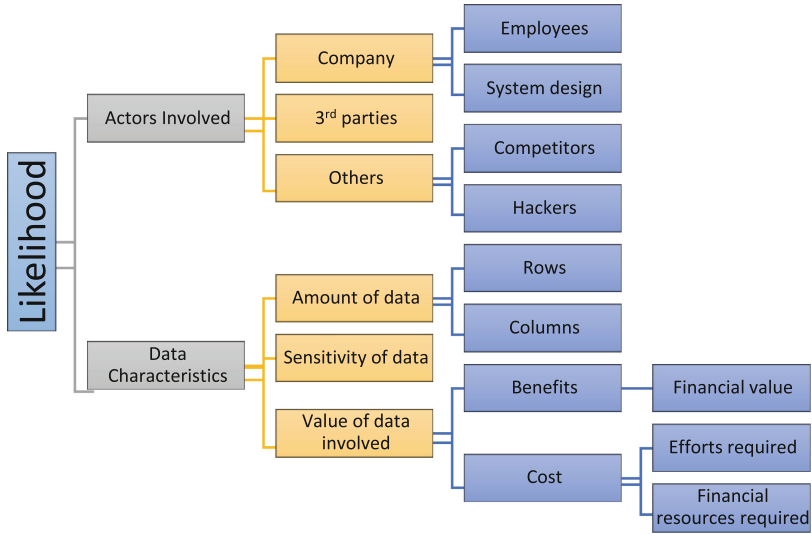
Likelihood

Actors Involved

Company

Employees

System design

3$^{rd}$ parties

Others

Competitors

Hackers

Data Characteristics

Amount of data

Rows

Columns

Sensitivity of data

Value of data involved

Benefits

Financial value

Cost

Efforts required

Financial resources required